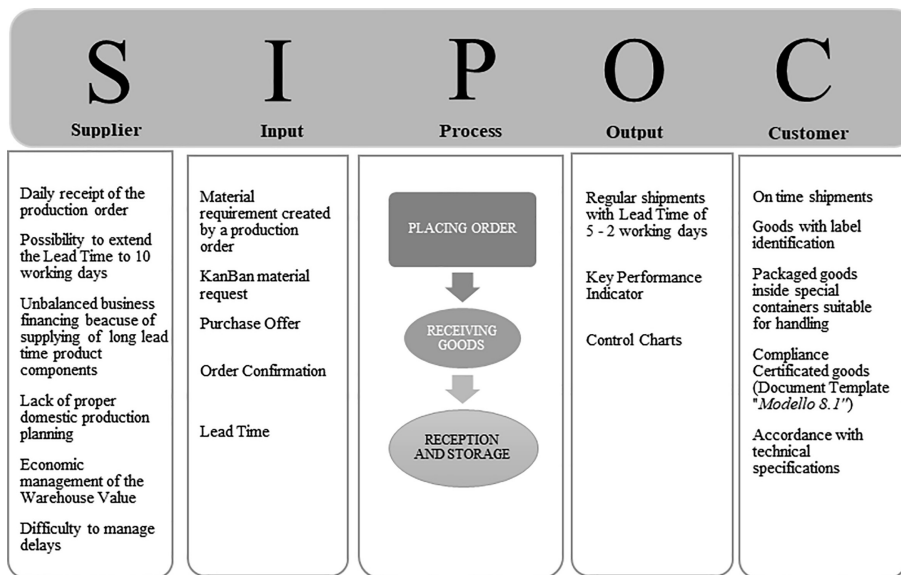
S I P O C

Supplier

Input

Process

Output

Customer

Daily receipt of the production order

Possibility to extend the Lead Time to 10 working days

Unbalanced business financing beacuse of supplying of long lead time product components

Lack of proper domestic production planning

Economic management of the Warehouse Value

Difficulty to manage delays

Material requirement created by a production order

KanBan material request

Purchase Offer

Order Confirmation

Lead Time

PLACING ORDER

RECEIVING GOODS

RECEPTION AND STORAGE

Regular shipments with Lead Time of 5 - 2 working days

Key Performance Indicator

Control Charts

On time shipments

Goods with label identification

Packaged goods inside special containers suitable for handling

Compliance Certificated goods (Document Template "Modello 8.1")

Accordance with technical specifications